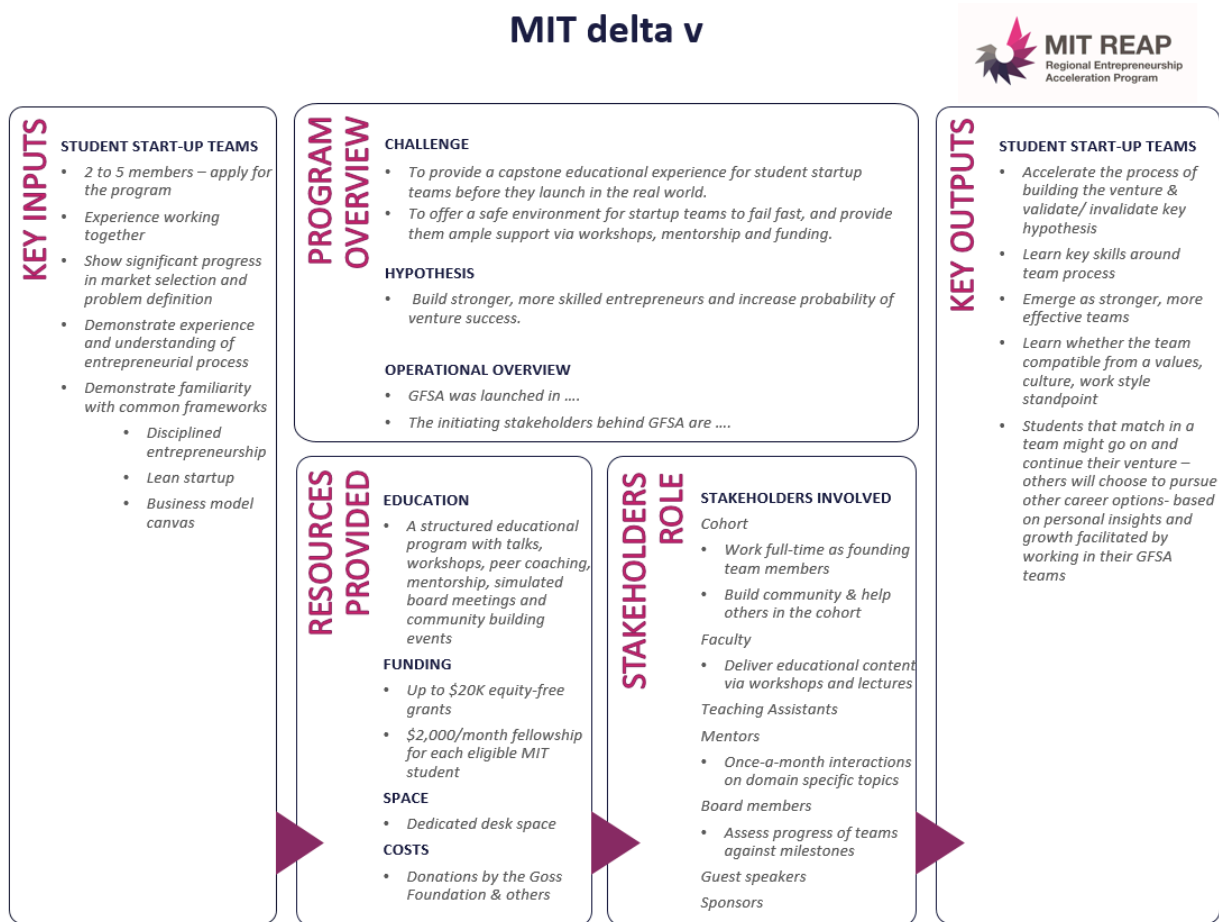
MIT delta v

MIT REAP
Regional Entrepreneurship Acceleration Program

KEY INPUTS

STUDENT START-UP TEAMS
- 2 to 5 members – apply for the program
- Experience working together
- Show significant progress in market selection and problem definition
- Demonstrate experience and understanding of entrepreneurial process
- Demonstrate familiarity with common frameworks
  - Disciplined entrepreneurship
  - Lean startup
  - Business model canvas

PROGRAM OVERVIEW

CHALLENGE
- To provide a capstone educational experience for student startup teams before they launch in the real world.
- To offer a safe environment for startup teams to fail fast, and provide them ample support via workshops, mentorship and funding.

HYPOTHESIS
- Build stronger, more skilled entrepreneurs and increase probability of venture success.

OPERATIONAL OVERVIEW
- GFSA was launched in ….
- The initiating stakeholders behind GFSA are ….

RESOURCES PROVIDED

EDUCATION
- A structured educational program with talks, workshops, peer coaching, mentorship, simulated board meetings and community building events

FUNDING
- Up to $20K equity-free grants
- $2,000/month fellowship for each eligible MIT student

SPACE
- Dedicated desk space

COSTS
- Donations by the Goss Foundation & others

STAKEHOLDERS ROLE

STAKEHOLDERS INVOLVED
Cohort
- Work full-time as founding team members
- Build community & help others in the cohort
Faculty
- Deliver educational content via workshops and lectures
Teaching Assistants
Mentors
- Once-a-month interactions on domain specific topics
Board members
- Assess progress of teams against milestones
Guest speakers
Sponsors

KEY OUTPUTS

STUDENT START-UP TEAMS
- Accelerate the process of building the venture & validate/ invalidate key hypothesis
- Learn key skills around team process
- Emerge as stronger, more effective teams
- Learn whether the team compatible from a values, culture, work style standpoint
- Students that match in a team might go on and continue their venture – others will choose to pursue other career options- based on personal insights and growth facilitated by working in their GFSA teams